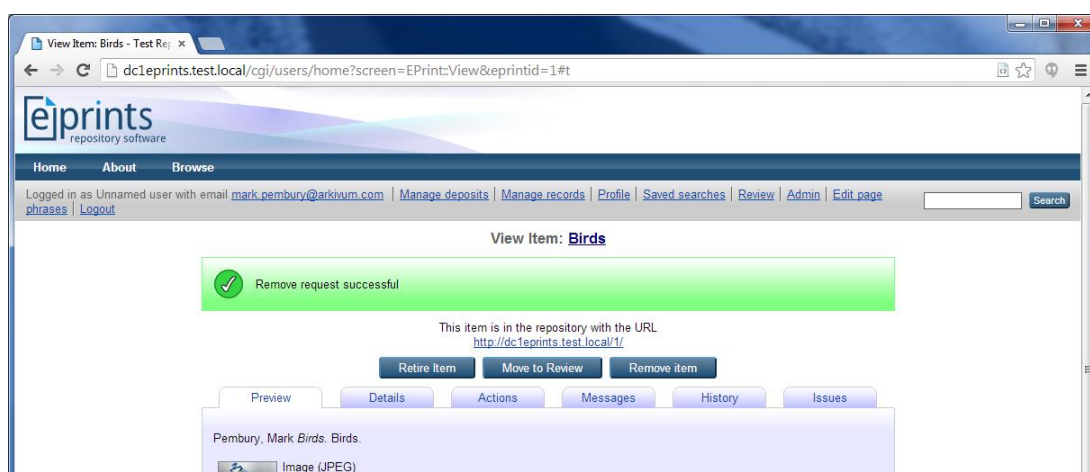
View Item: Birds - Test Re| ×

dc1eprints.test.local/cgi/users/home?screen=EPrint::View&eprintid=1#t

eprints repository software

Home About Browse

Logged in as Unnamed user with email mark.pembury@arkivum.com | Manage deposits | Manage records | Profile | Saved searches | Review | Admin | Edit page phrases | Logout

Search

View Item: Birds

Remove request successful

This item is in the repository with the URL
http://dc1eprints.test.local/1/

Retire Item Move to Review Remove item

Preview Details Actions Messages History Issues

Pembury, Mark *Birds.* Birds.

Image (JPEG)